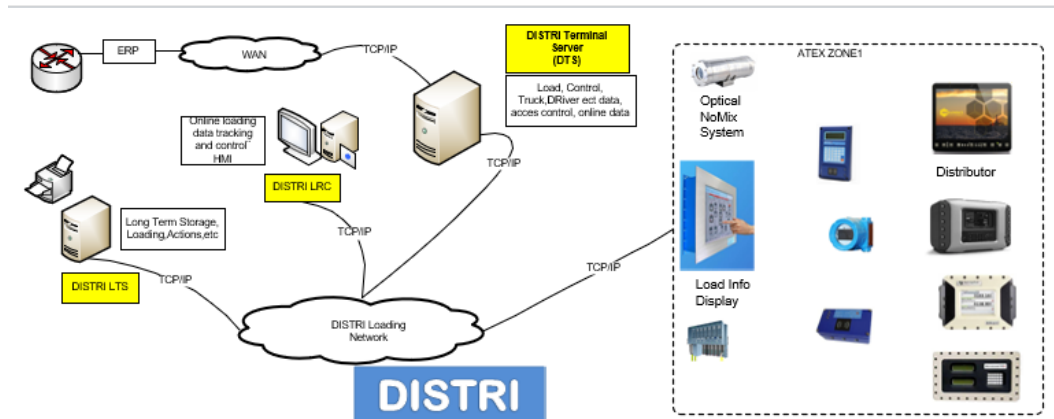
ERP

WAN

TCP/IP

DISTRI Terminal Server (DTS)

Load, Control, Truck,DRiver ect data, acces control, online data

ATEX ZONE1

Optical NoMix System

Distributor

Online loading data tracking and control HMI

DISTRI LRC

TCP/IP

Long Term Storage, Loading,Actions,etc

TCP/IP

TCP/IP

DISTRI LTS

TCP/IP

Load Info Display

DISTRI Loading Network

DISTRI